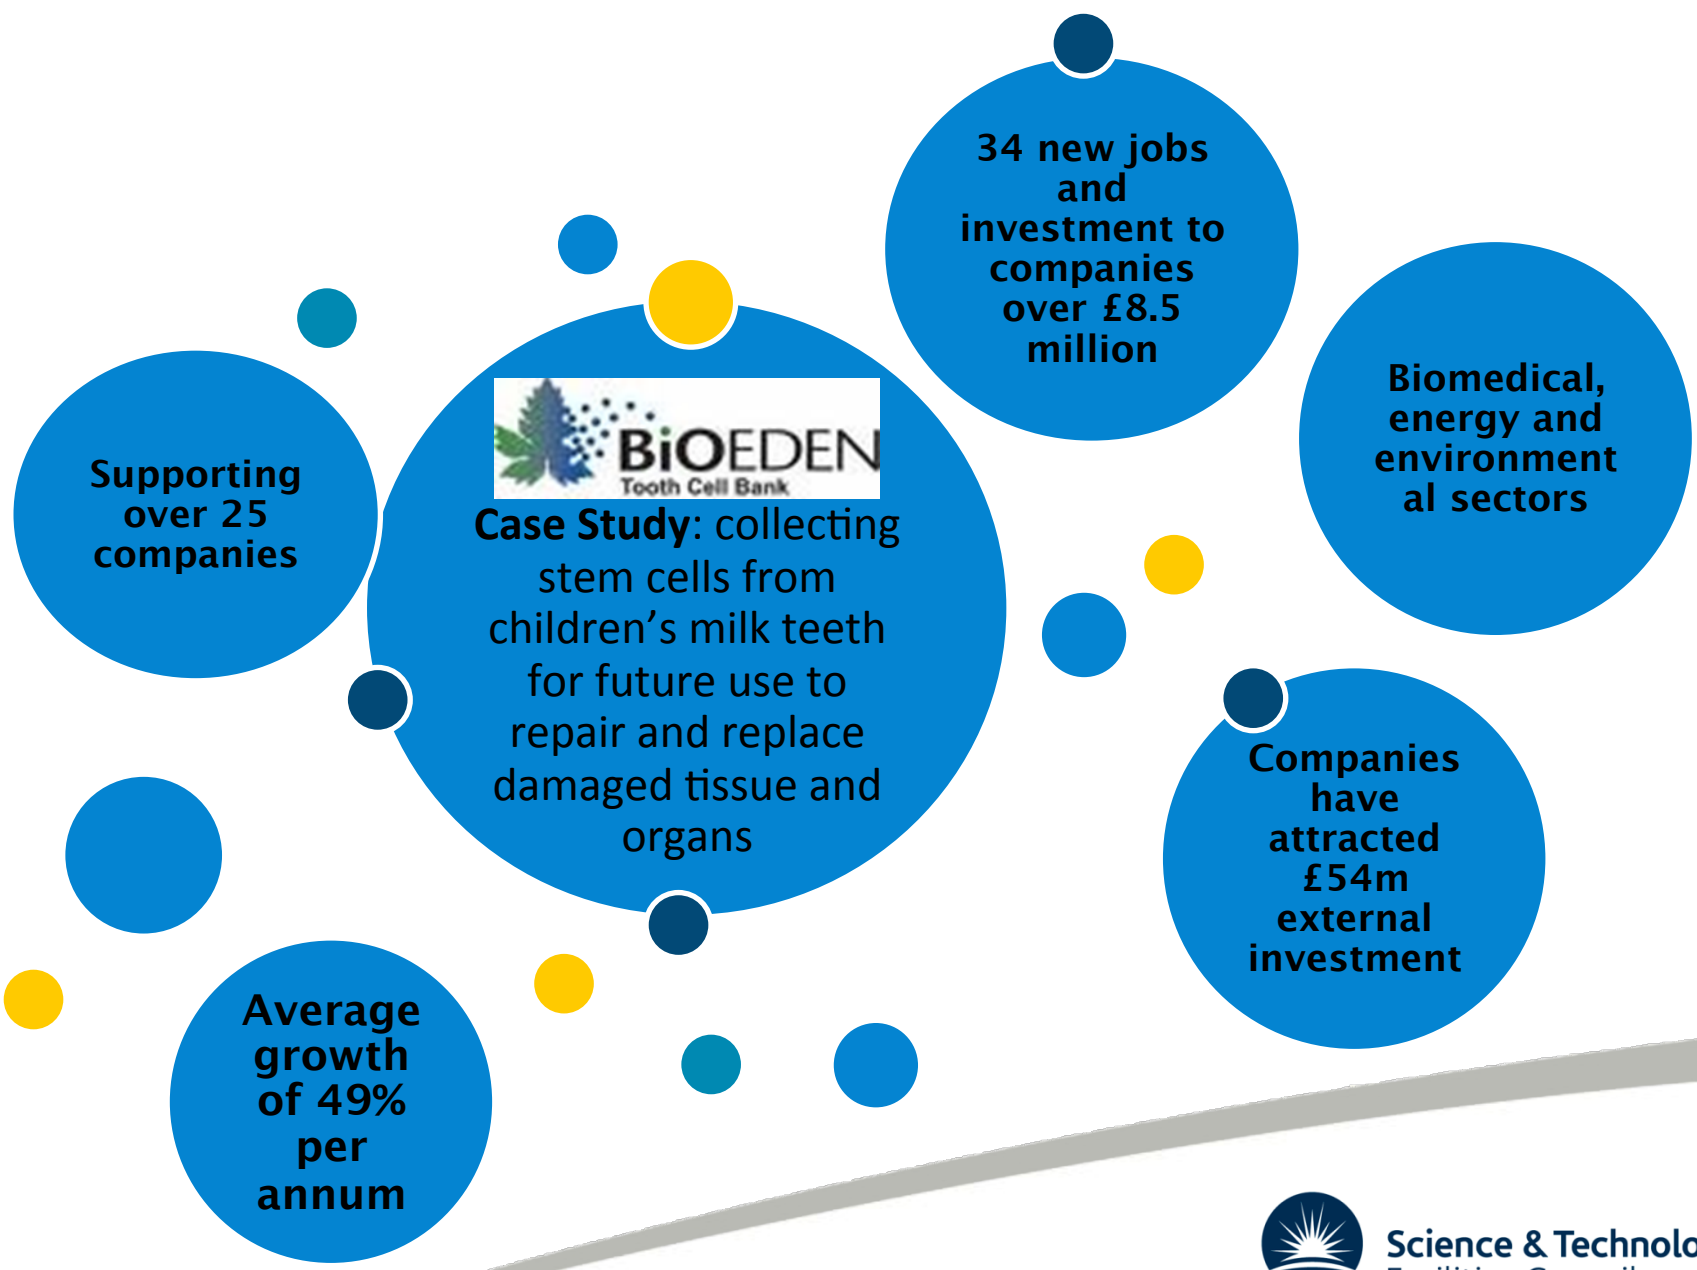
34 new jobs and investment to companies over £8.5 million

Biomedical, energy and environment al sectors

Supporting over 25 companies

BiOEDEN
Tooth Cell Bank

**Case Study**: collecting stem cells from children's milk teeth for future use to repair and replace damaged tissue and organs

Companies have attracted £54m external investment

Average growth of 49% per annum

Science & Technolo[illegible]